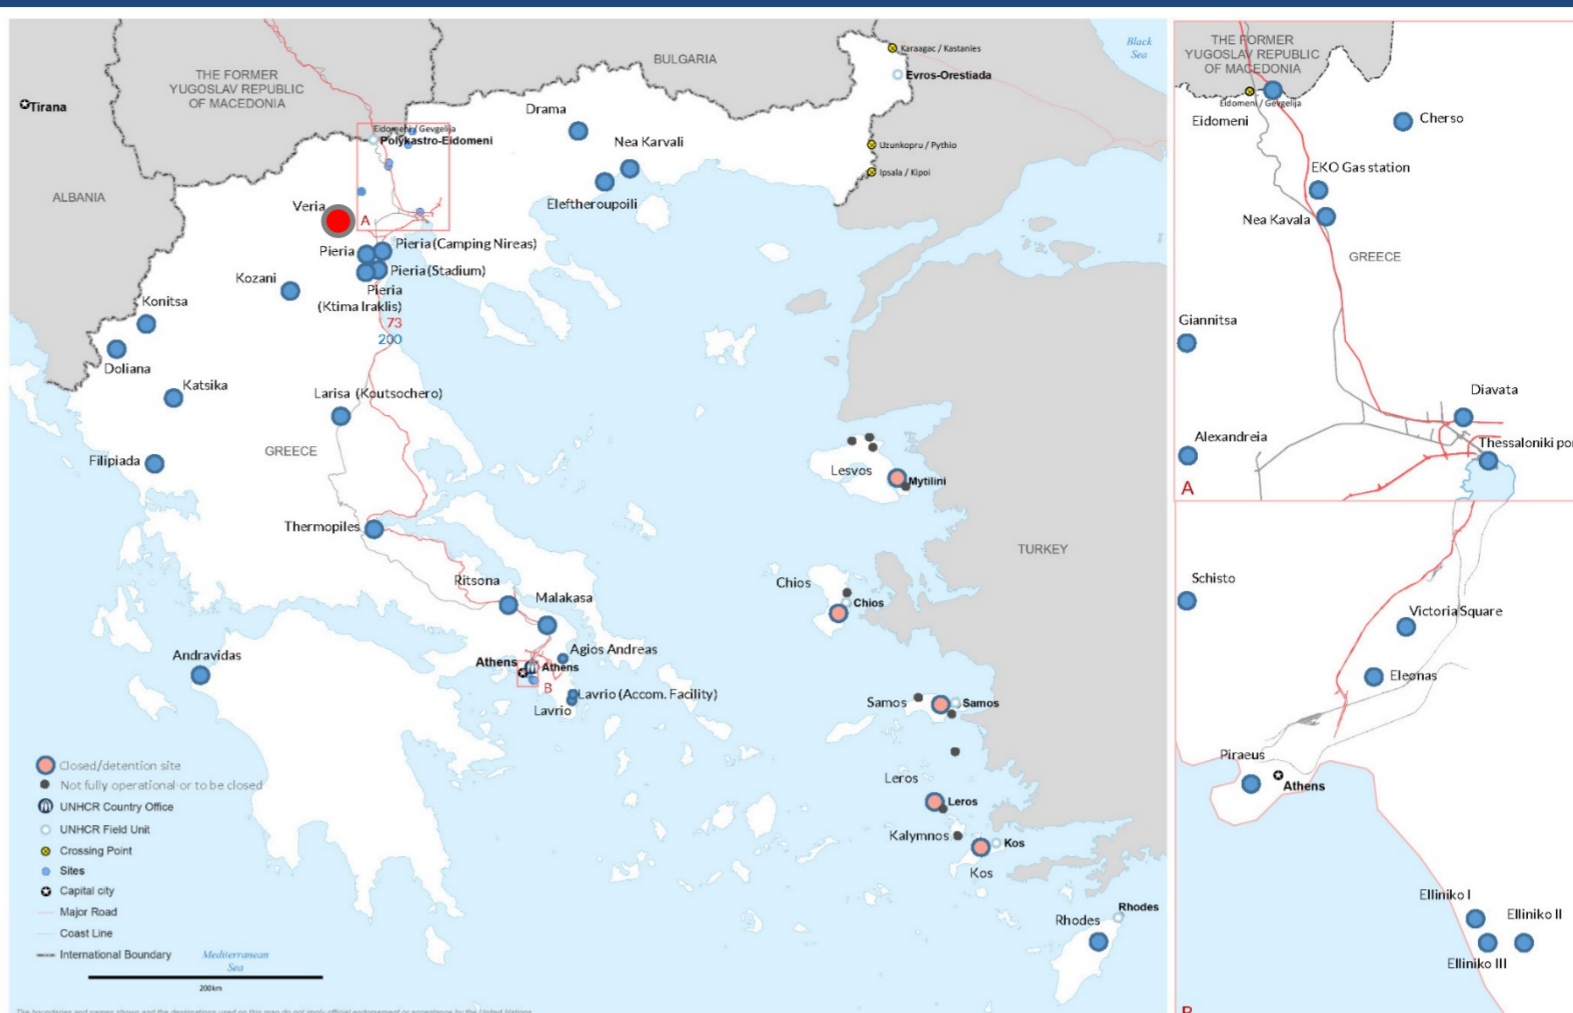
Tirana
THE FORMER YUGOSLAV REPUBLIC OF MACEDONIA
BULGARIA
Black Sea
Karaagac / Kastanies
Evros-Orestiada
ALBANIA
Drama
Eidomeni / Gevgelija
Polykastro-Eidomeni
Nea Karvali
Uzunkopru / Pythio
Ipsala / Kipoi
Veria
A
Eleftheroupoili
Pieria
Pieria (Camping Nireas)
Pieria (Stadium)
Kozani
Pieria (Ktima Iraklis)
Konitsa
73
200
Doliana
Katsika
Larisa (Koutsochero)
GREECE
Filipiada
Lesvos
Mytilini
Thermopiles
TURKEY
Ritsona
Chios
Chios
Malakasa
Andravidas
Agios Andreas
Athens
Athens
B
Lavrio (Accom. Facility)
Lavrio
Samos
Samos
Closed/detention site
Not fully operational or to be closed
UNHCR Country Office
UNHCR Field Unit
Crossing Point
Sites
Capital city
Major Road
Coast Line
International Boundary
Mediterranean Sea
Leros
Leros
Kalymnos
Kos
Kos
Rhodes
Rhodes
200km
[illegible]

THE FORMER YUGOSLAV REPUBLIC OF MACEDONIA
Eidomeni / Gevgelija
Eidomeni
Cherso
EKO Gas station
Nea Kavala
GREECE
Giannitsa
Diavata
Alexandreia
Thessaloniki por
A

Schisto
Victoria Square
Eleonas
Piraeus
Athens
Elliniko I
Elliniko II
Elliniko III
B